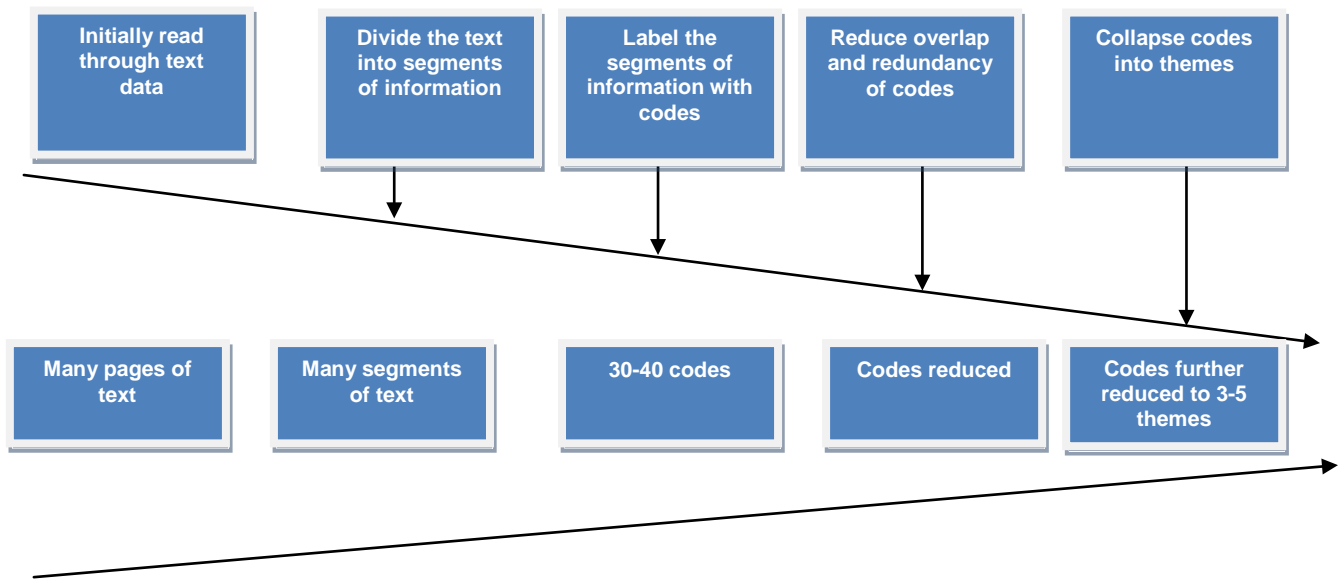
Initially read through text data

Divide the text into segments of information

Label the segments of information with codes

Reduce overlap and redundancy of codes

Collapse codes into themes

Many pages of text

Many segments of text

30-40 codes

Codes reduced

Codes further reduced to 3-5 themes